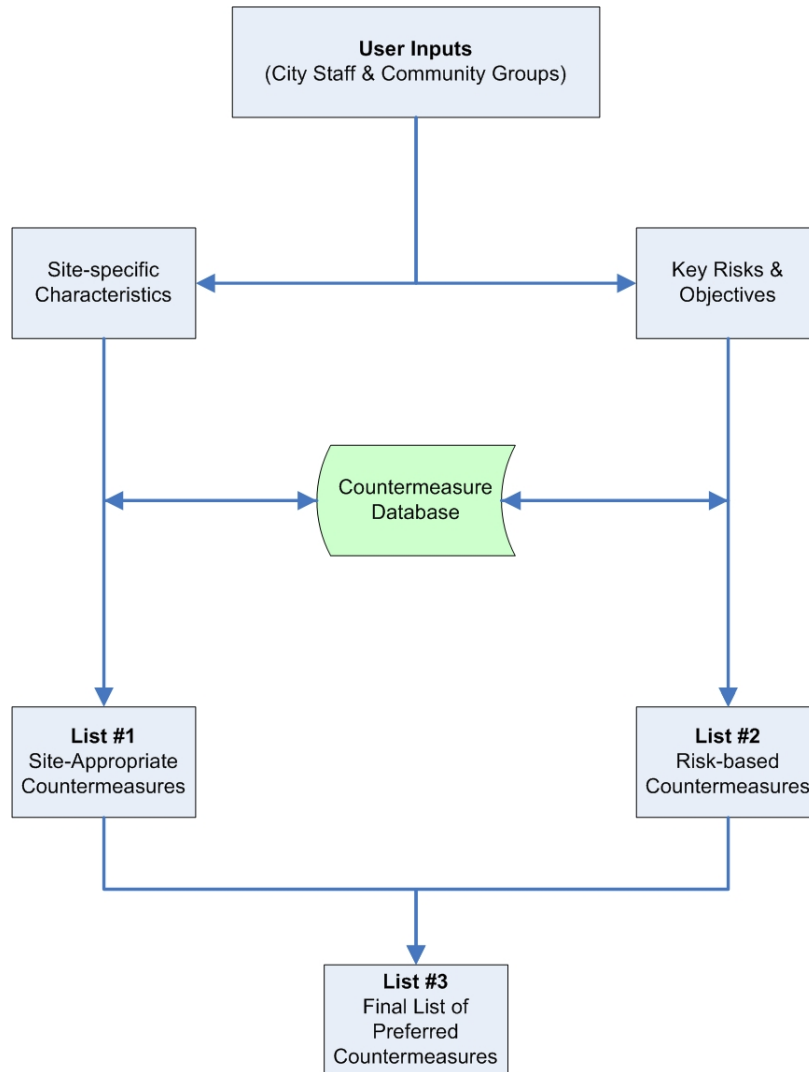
**User Inputs**
(City Staff & Community Groups)

Site-specific Characteristics

Key Risks & Objectives

Countermeasure Database

**List #1**
Site-Appropriate Countermeasures

**List #2**
Risk-based Countermeasures

**List #3**
Final List of Preferred Countermeasures